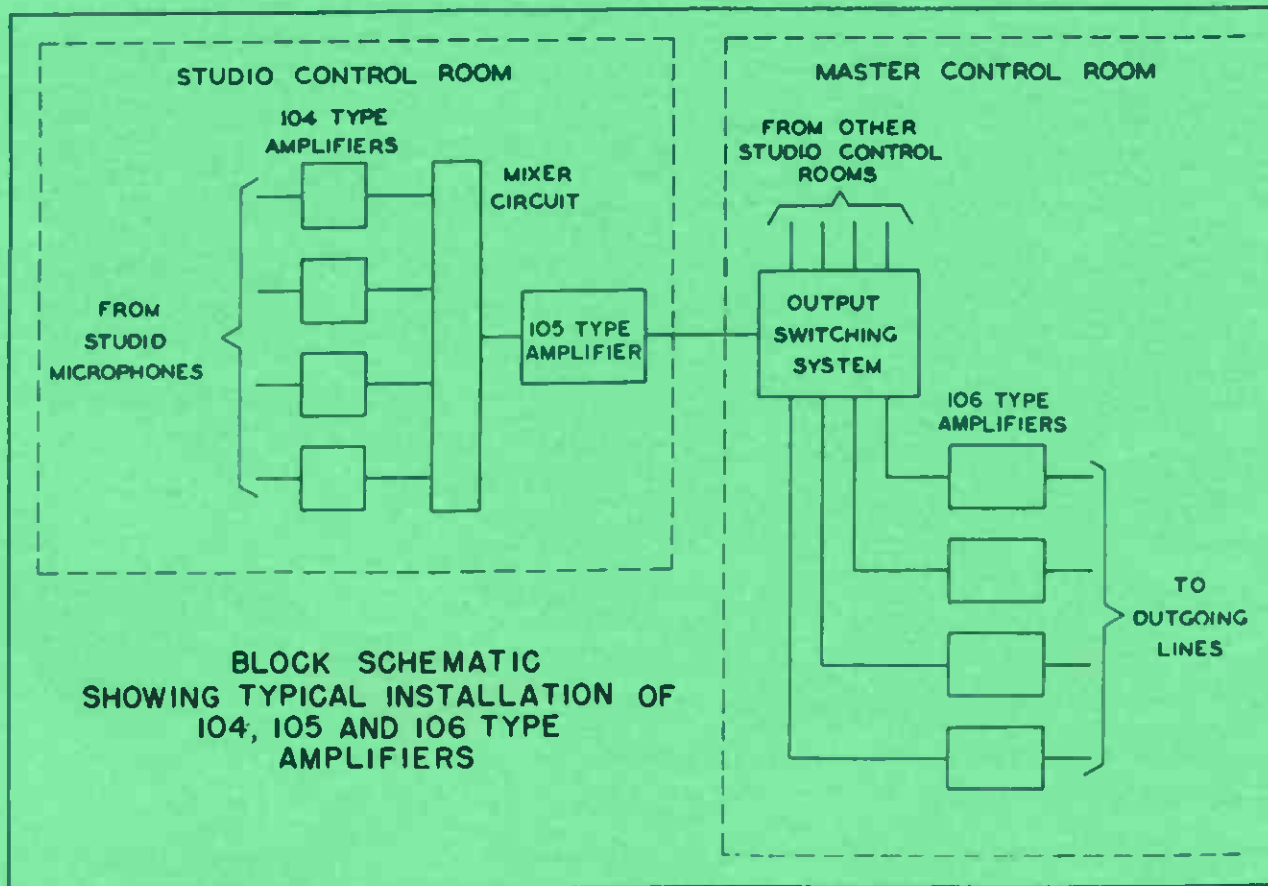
STUDIO CONTROL ROOM

104 TYPE AMPLIFIERS

MIXER CIRCUIT

FROM STUDIO MICROPHONES

105 TYPE AMPLIFIER

MASTER CONTROL ROOM

FROM OTHER STUDIO CONTROL ROOMS

OUTPUT SWITCHING SYSTEM

106 TYPE AMPLIFIERS

TO OUTGOING LINES

BLOCK SCHEMATIC SHOWING TYPICAL INSTALLATION OF 104, 105 AND 106 TYPE AMPLIFIERS